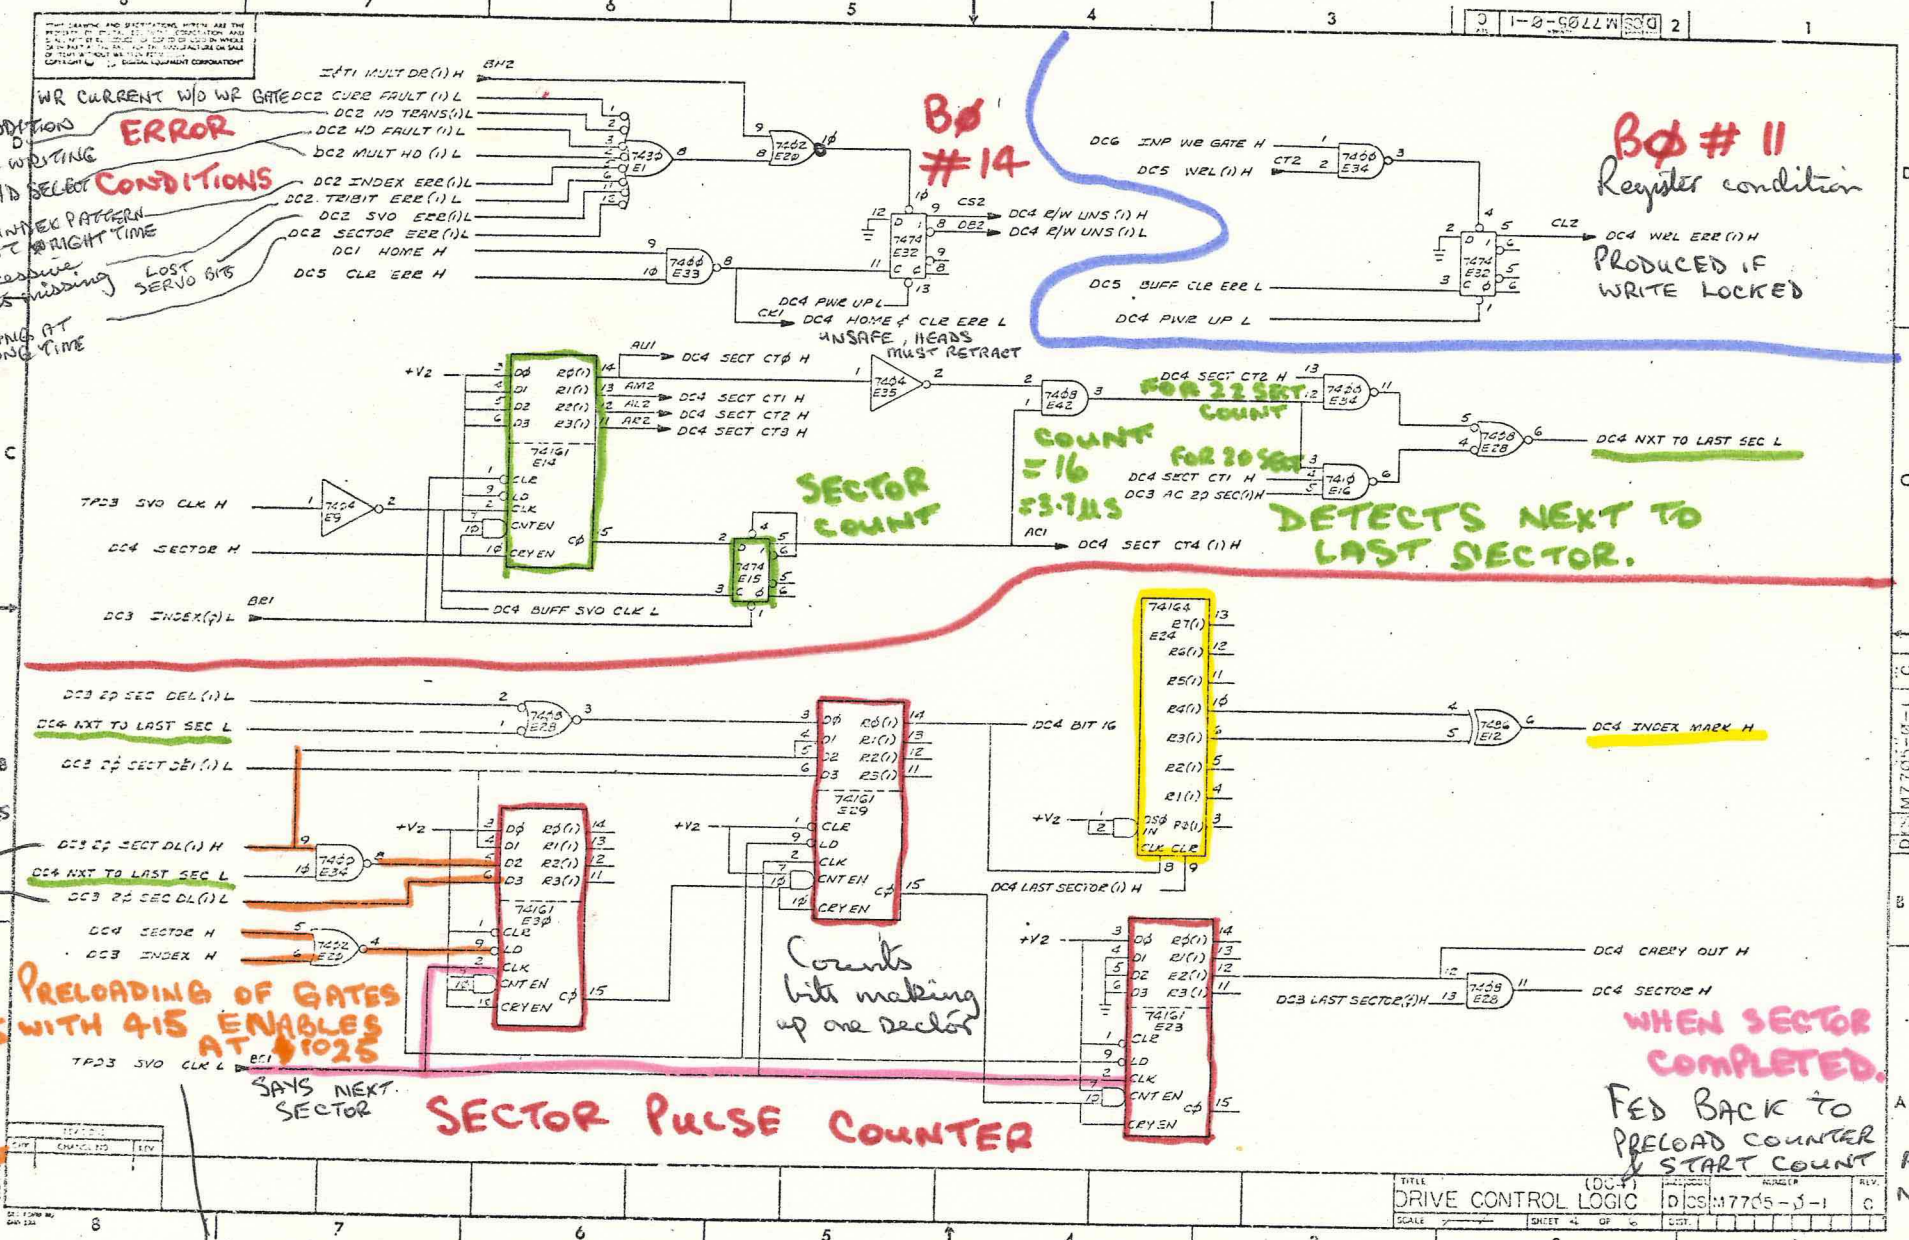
7 6 5 4 3 2 1

D CS M7705-0-1 C

THIS DRAWING AND SPECIFICATIONS HEREIN ARE THE PROPERTY OF DIGITAL EQUIPMENT CORPORATION AND SHALL NOT BE REPRODUCED OR COPIED OR USED IN WHOLE OR IN PART AS THE BASIS FOR THE MANUFACTURE OR SALE OF ITEMS WITHOUT WRITTEN PERMISSION. COPYRIGHT DIGITAL EQUIPMENT CORPORATION

WR CURRENT W/O WR GATE
ERROR
CONDITIONS
LOST SERVO BITS

BØ #14

BØ #11
Register condition

DC1 MULT DR (1) H BH2
DC2 CURR FAULT (1) L
DC2 NO TRANS (1) L
DC2 HD FAULT (1) L
DC2 MULT HD (1) L
DC2 INDEX ERR (1) L
DC2 TRIBIT ERR (1) L
DC2 SVO ERR (1) L
DC2 SECTOR ERR (1) L
DC1 HOME H
DC5 CLR ERR H

7430 E1
7402 E20
7474 E32
7400 E33
CS2
DB2
DC4 R/W UNS (1) H
DC4 R/W UNS (1) L
DC4 PWR UP L
CK1
DC4 HOME & CLR ERR L
UNSAFE, HEADS MUST RETRACT

DC6 INP WE GATE H
DC5 WRL (1) H
CT2
7400 E34
7474 E32
CL2
DC4 WRL ERR (1) H
PRODUCED IF WRITE LOCKED
DC5 BUFF CLR ERR L
DC4 PWR UP L

+V2
74161 E14
AU1
AM2
AL2
AR2
DC4 SECT CTØ H
DC4 SECT CT1 H
DC4 SECT CT2 H
DC4 SECT CT3 H
7404 E35
7408 E42
DC4 SECT CT2 H
FOR 22 SECT COUNT
7400 E34
COUNT = 16
53.7 µS
FOR 20 SECT
DC4 SECT CT1 H
DC3 AC 20 SEC(1) H
7410 E16
7408 E28
DC4 NXT TO LAST SEC L
SECTOR COUNT
DETECTS NEXT TO LAST SECTOR.
TPD3 SVO CLK H
7404 E9
DC4 SECTOR H
7474 E15
AC1
DC4 SECT CT4 (1) H
BR1
DC3 INDEX (1) L
DC4 BUFF SVO CLK L

DC3 20 SEC DEL (1) L
DC4 NXT TO LAST SEC L
7408 E28
DC3 2Ø SECT DEL (1) L
DC3 2Ø SECT DL (1) H
DC4 NXT TO LAST SEC L
7400 E34
DC3 2Ø SEC DL (1) L
DC4 SECTOR H
DC3 INDEX H
7402 E20
+V2
74161 E30
74161 E29
DC4 BIT 16
74164 E24
DC4 INDEX MARK H
7486 E12
DC4 LAST SECTOR (1) H
Counts bits making up one sector
74161 E23
DC4 CARRY OUT H
DC3 LAST SECTOR (1) H
7408 E28
DC4 SECTOR H
PRELOADING OF GATES WITH 415 ENABLES AT $1025
TPD3 SVO CLK L
BC1
SAYS NEXT SECTOR
SECTOR PULSE COUNTER
WHEN SECTOR COMPLETED.
FED BACK TO PRELOAD COUNTER & START COUNT

TITLE DRIVE CONTROL LOGIC (DC4)
D CS M7705-0-1 C
SCALE SHEET 4 OF 6
8 7 6 5 4 3 2 1